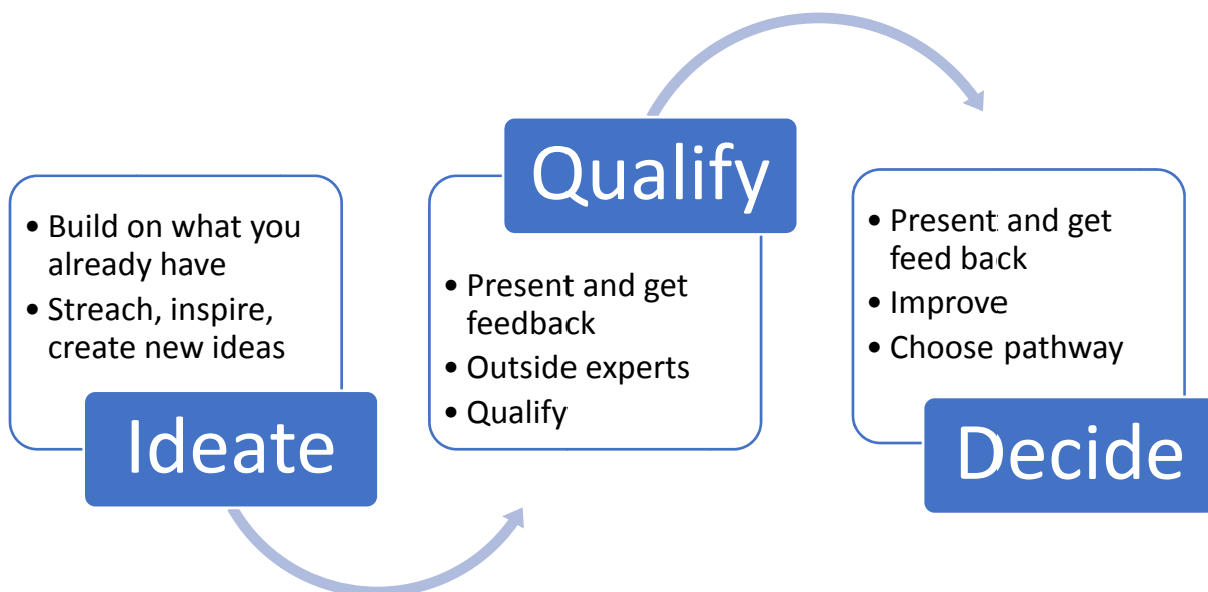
• Build on what you already have
• Streach, inspire, create new ideas

Ideate

Qualify

• Present and get feedback
• Outside experts
• Qualify

• Present and get feed back
• Improve
• Choose pathway

Decide